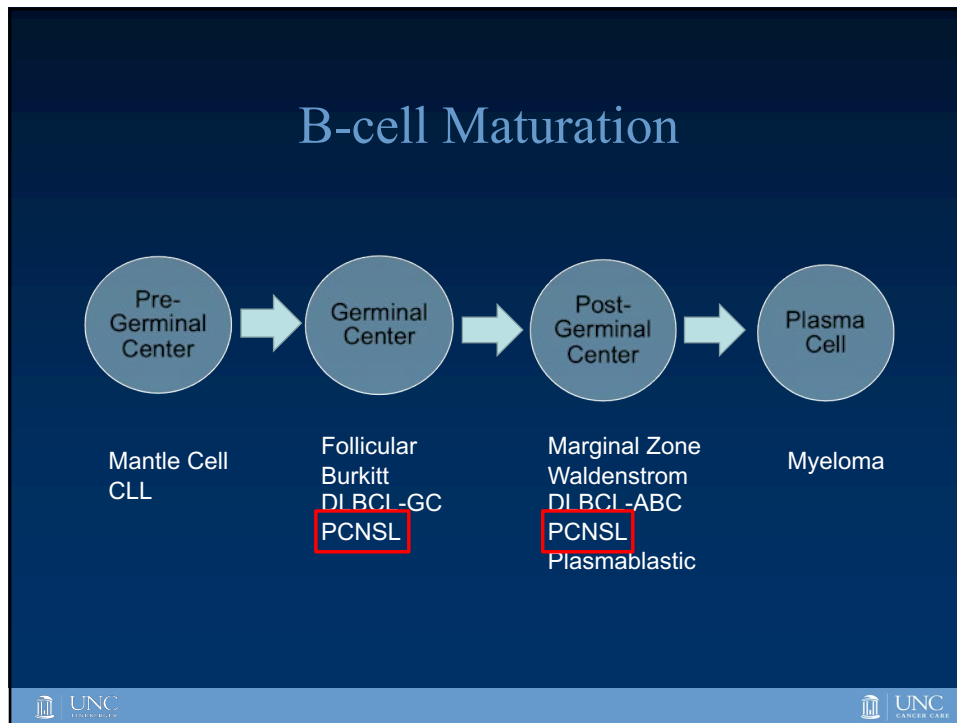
B-cell Maturation

Pre-Germinal Center

Germinal Center

Post-Germinal Center

Plasma Cell

Mantle Cell
CLL

Follicular
Burkitt
DLBCL-GC
PCNSL

Marginal Zone
Waldenstrom
DLBCL-ABC
PCNSL
Plasmablastic

Myeloma

UNC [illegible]

UNC CANCER CARE